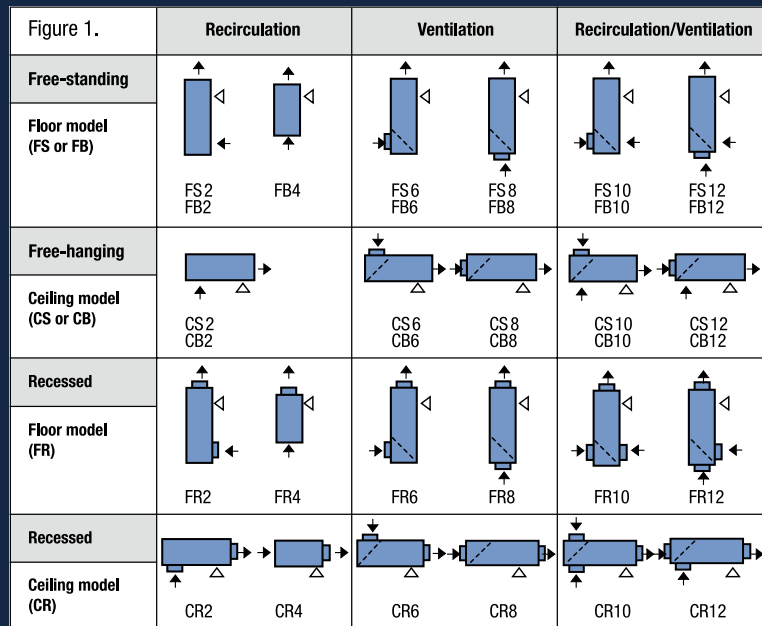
| Figure 1. | Recirculation | Ventilation | Recirculation/Ventilation |
|---|---|---|---|
| **Free-standing** Floor model (FS or FB) | FS2 FB2 · FB4 | FS6 FB6 · FS8 FB8 | FS10 FB10 · FS12 FB12 |
| **Free-hanging** Ceiling model (CS or CB) | CS2 CB2 | CS6 CB6 · CS8 CB8 | CS10 CB10 · CS12 CB12 |
| **Recessed** Floor model (FR) | FR2 · FR4 | FR6 · FR8 | FR10 · FR12 |
| **Recessed** Ceiling model (CR) | CR2 · CR4 | CR6 · CR8 | CR10 · CR12 |